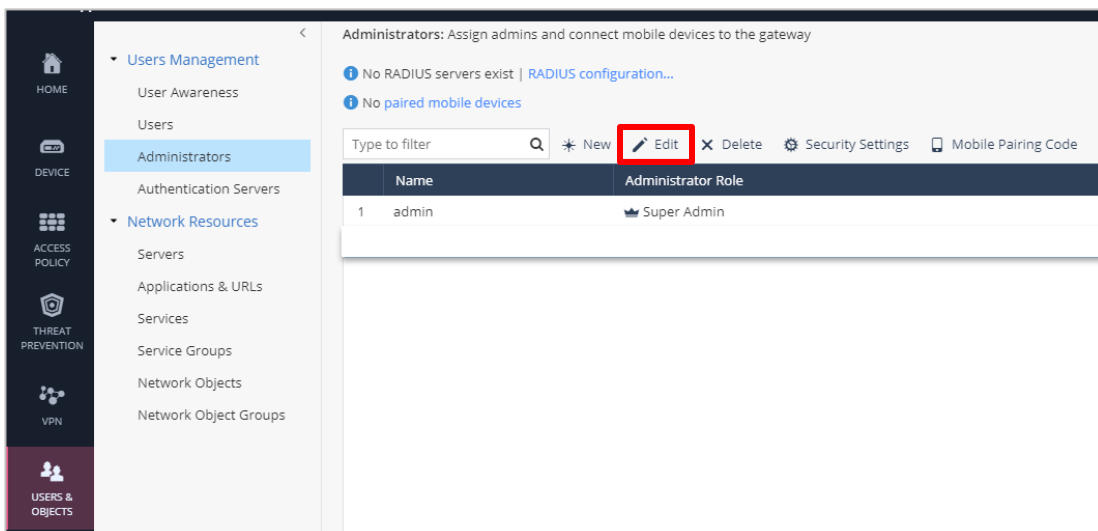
HOME

DEVICE

ACCESS POLICY

THREAT PREVENTION

VPN

USERS & OBJECTS

<

Users Management

User Awareness

Users

Administrators

Authentication Servers

Network Resources

Servers

Applications & URLs

Services

Service Groups

Network Objects

Network Object Groups

Administrators: Assign admins and connect mobile devices to the gateway

No RADIUS servers exist | RADIUS configuration...

No paired mobile devices

Type to filter

New Edit Delete Security Settings Mobile Pairing Code

| | Name | Administrator Role |
|---|---|---|
| 1 | admin | Super Admin |